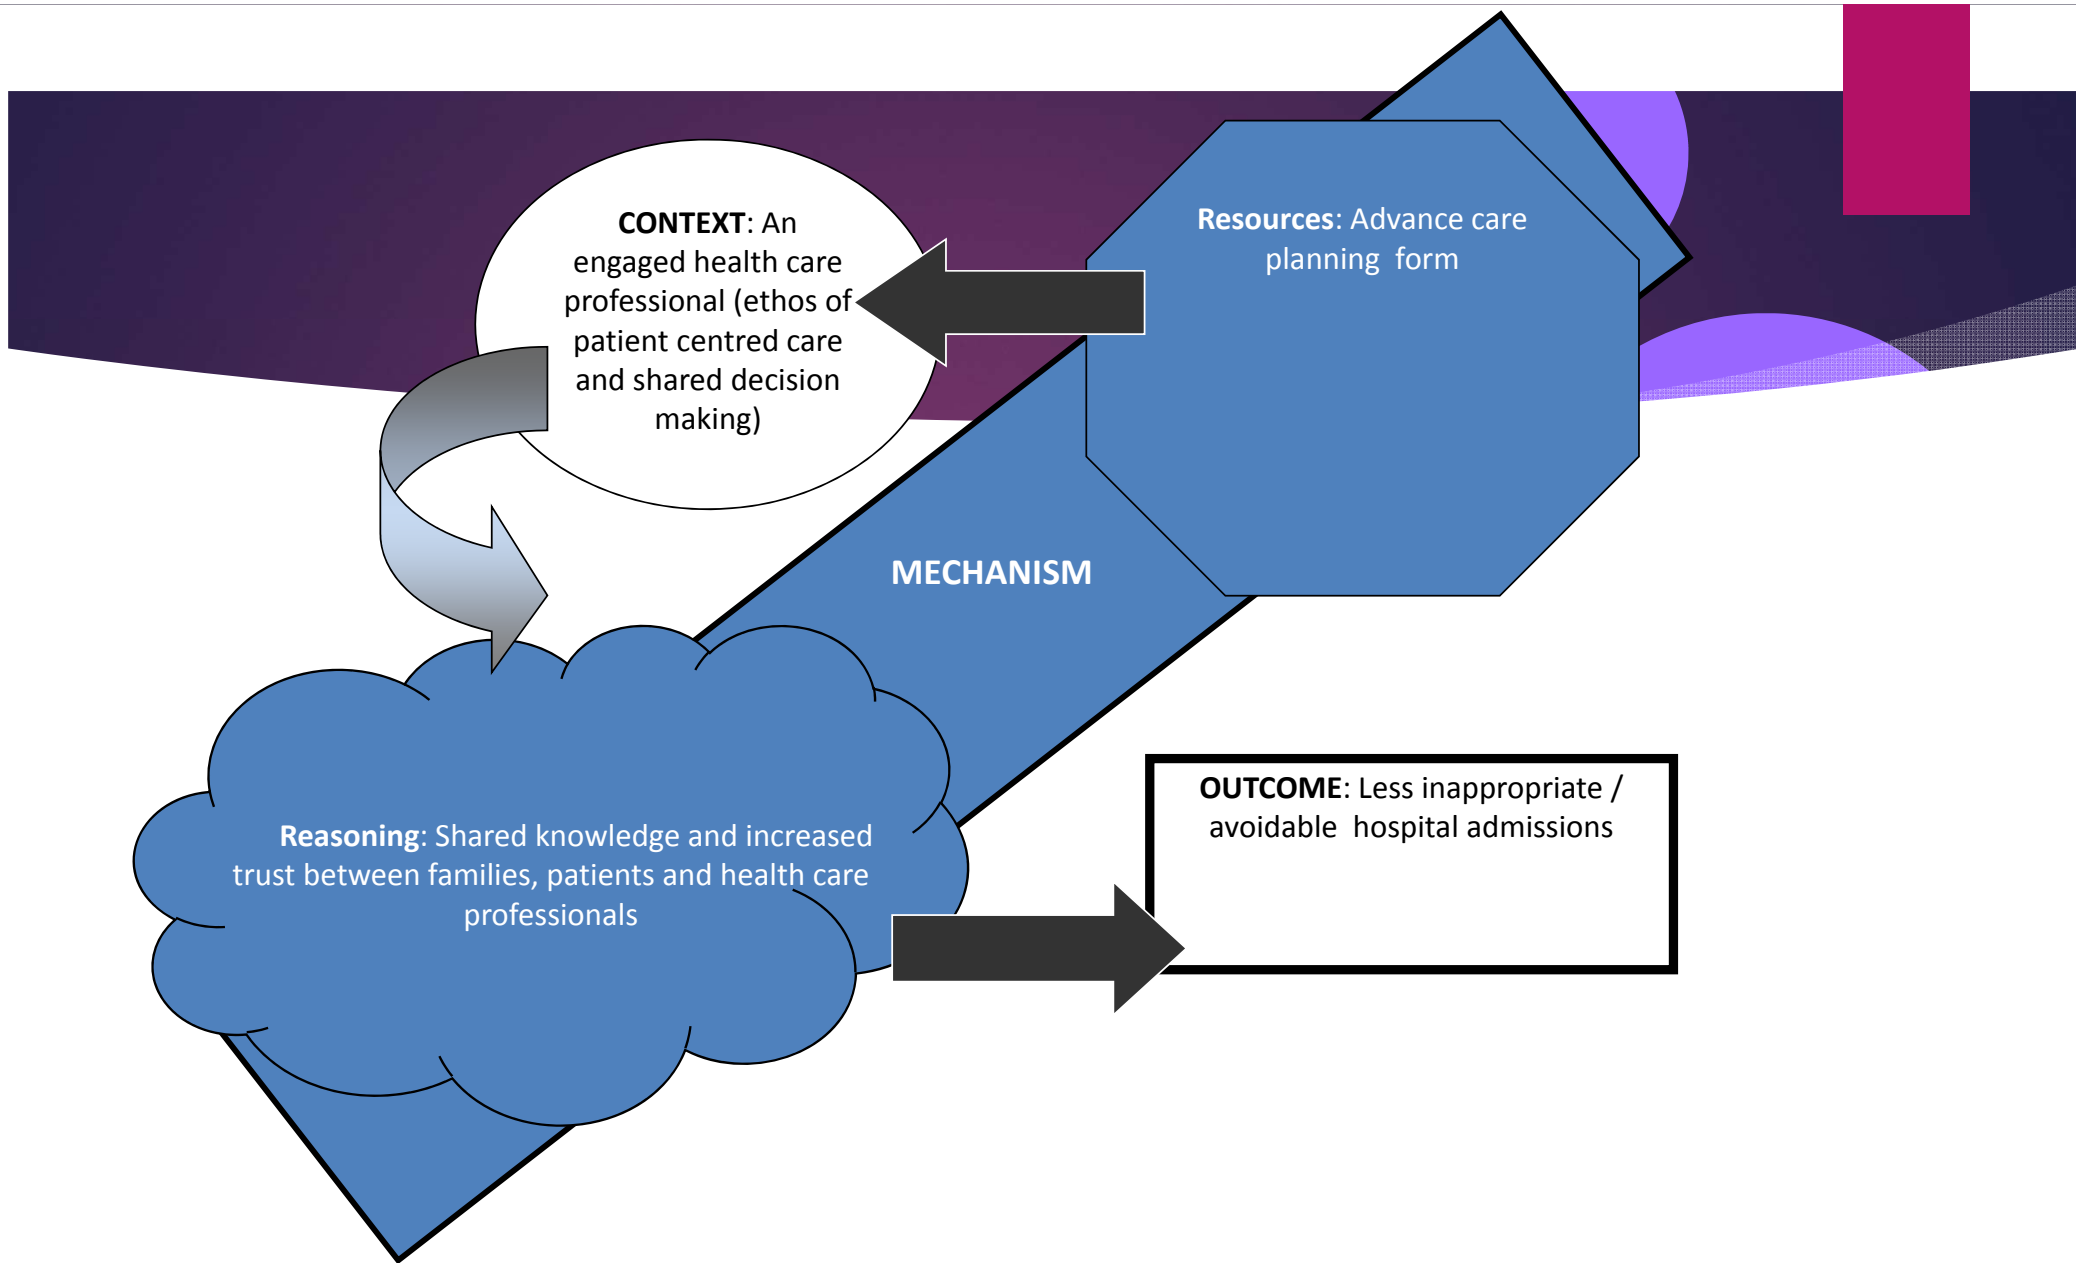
**CONTEXT**: An engaged health care professional (ethos of patient centred care and shared decision making)

**Resources**: Advance care planning form

MECHANISM

**Reasoning**: Shared knowledge and increased trust between families, patients and health care professionals

**OUTCOME**: Less inappropriate / avoidable hospital admissions